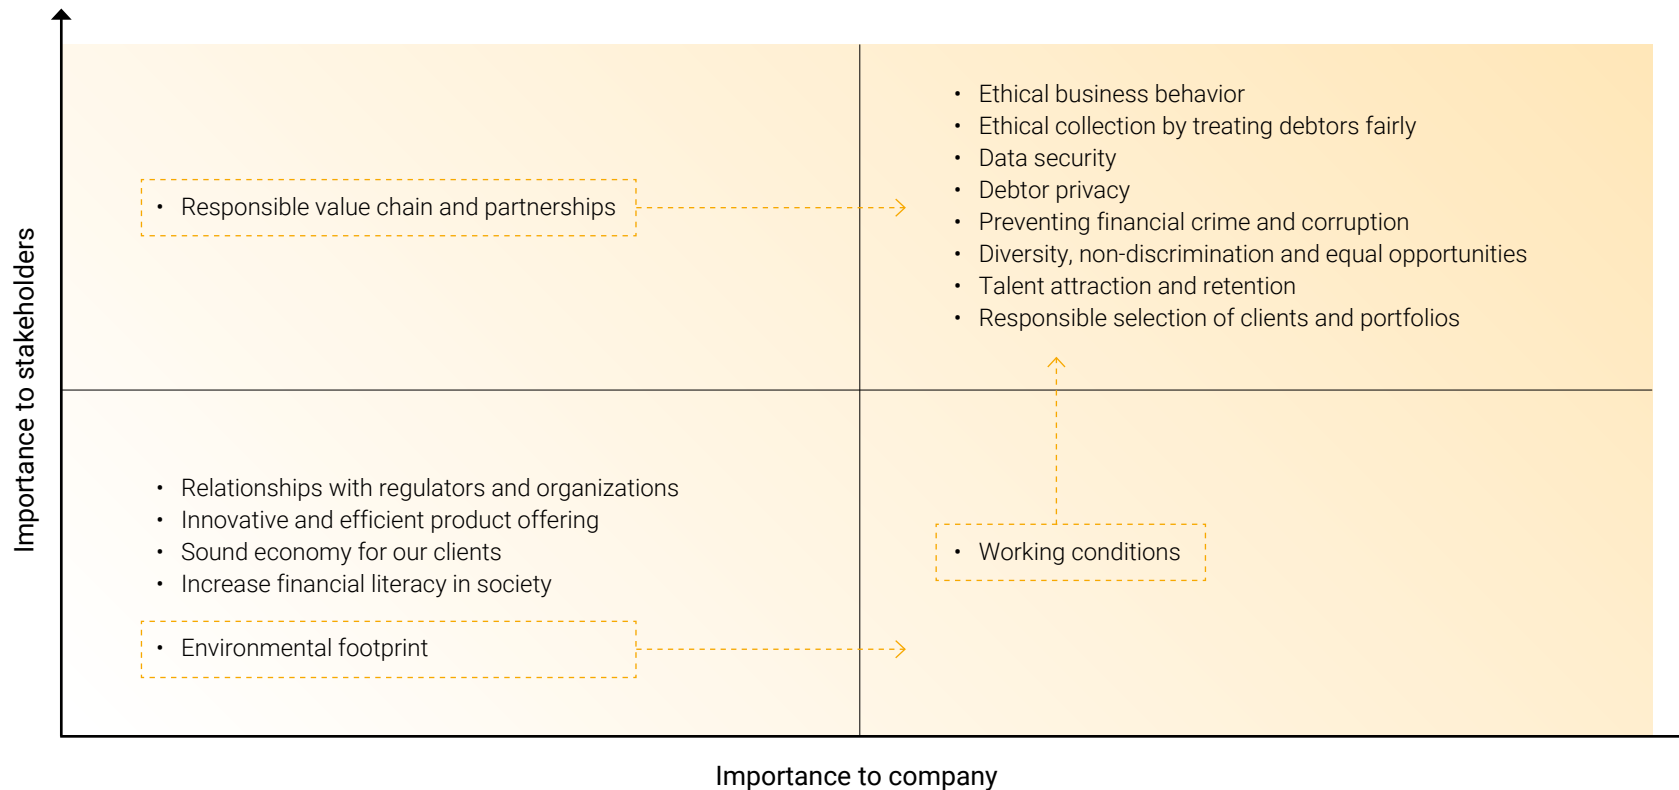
Importance to stakeholders

• Responsible value chain and partnerships

• Ethical business behavior
• Ethical collection by treating debtors fairly
• Data security
• Debtor privacy
• Preventing financial crime and corruption
• Diversity, non-discrimination and equal opportunities
• Talent attraction and retention
• Responsible selection of clients and portfolios

• Relationships with regulators and organizations
• Innovative and efficient product offering
• Sound economy for our clients
• Increase financial literacy in society

• Environmental footprint

• Working conditions

Importance to company